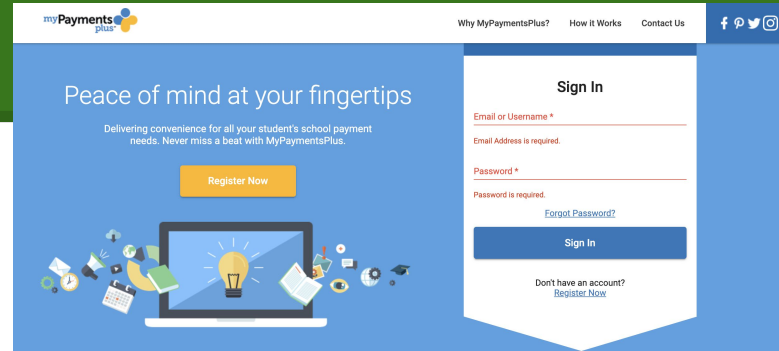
myPayments plus

Why MyPaymentsPlus? How it Works Contact Us

Peace of mind at your fingertips

Delivering convenience for all your student's school payment needs. Never miss a beat with MyPaymentsPlus.

Register Now

Sign In

Email or Username *

Email Address is required.

Password *

Password is required.

Forgot Password?

Sign In

Don't have an account?
Register Now